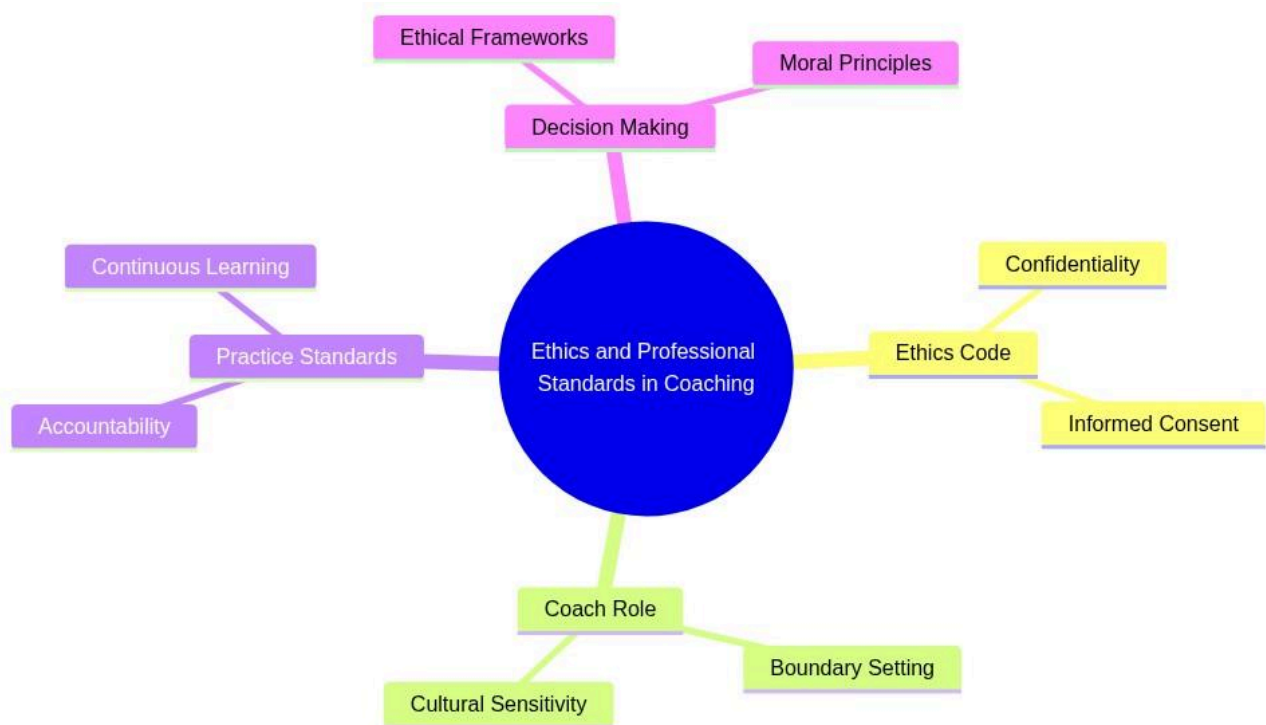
Ethics and Professional Standards in Coaching

Decision Making

Ethical Frameworks

Moral Principles

Ethics Code

Confidentiality

Informed Consent

Coach Role

Boundary Setting

Cultural Sensitivity

Practice Standards

Continuous Learning

Accountability